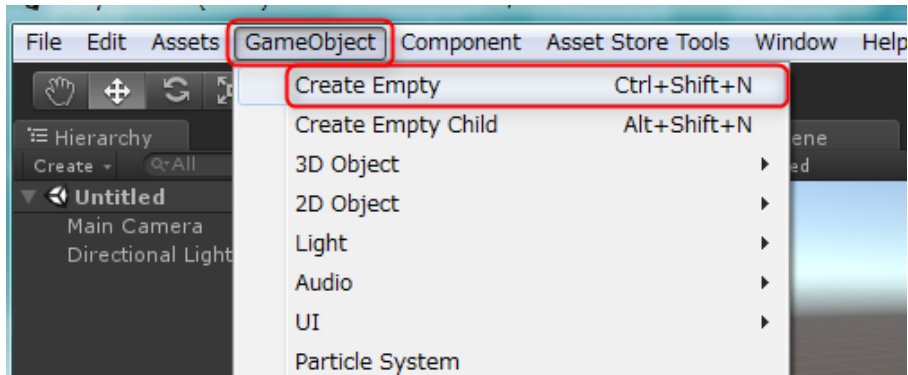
File Edit Assets GameObject Component Asset Store Tools Window Help

Hierarchy
Create ▾ Q▾All
Untitled
Main Camera
Directional Light

Create Empty Ctrl+Shift+N
Create Empty Child Alt+Shift+N
3D Object
2D Object
Light
Audio
UI
Particle System

ene
ed